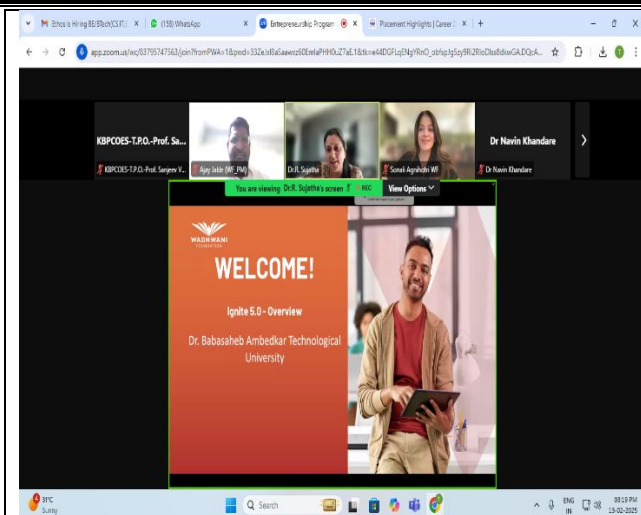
M Ethos is Hiring BE/BTech(CS/IT... × (158) WhatsApp × Entrepreneurship Program × Placement Highlights | Career × +

app.zoom.us/wc/83795747563/join?fromPWA=1&pwd=33Ze.bBaSaawvz60EmlaPHHXxZ7aE1&tk=e44DGFLqENgYRnO_obfspIg5zy9Ri2RIoDIas8dkwGA.DQcA...

KBPCOES-T.P.O.-Prof. Sa...
KBPCOES-T.P.O.-Prof. Sanjeev V...
Ajay Jakle (WF_PM)
Dr.R. Sujatha
Sonali Agnihotri WF
Dr Navin Khandare
Dr Navin Khandare

You are viewing Dr.R. Sujatha's screen REC View Options

WADHWANI FOUNDATION

WELCOME!

Ignite 5.0 - Overview

Dr. Babasaheb Ambedkar Technological University

31°C Sunny

Search

ENG IN 08:19 PM 15-02-2025